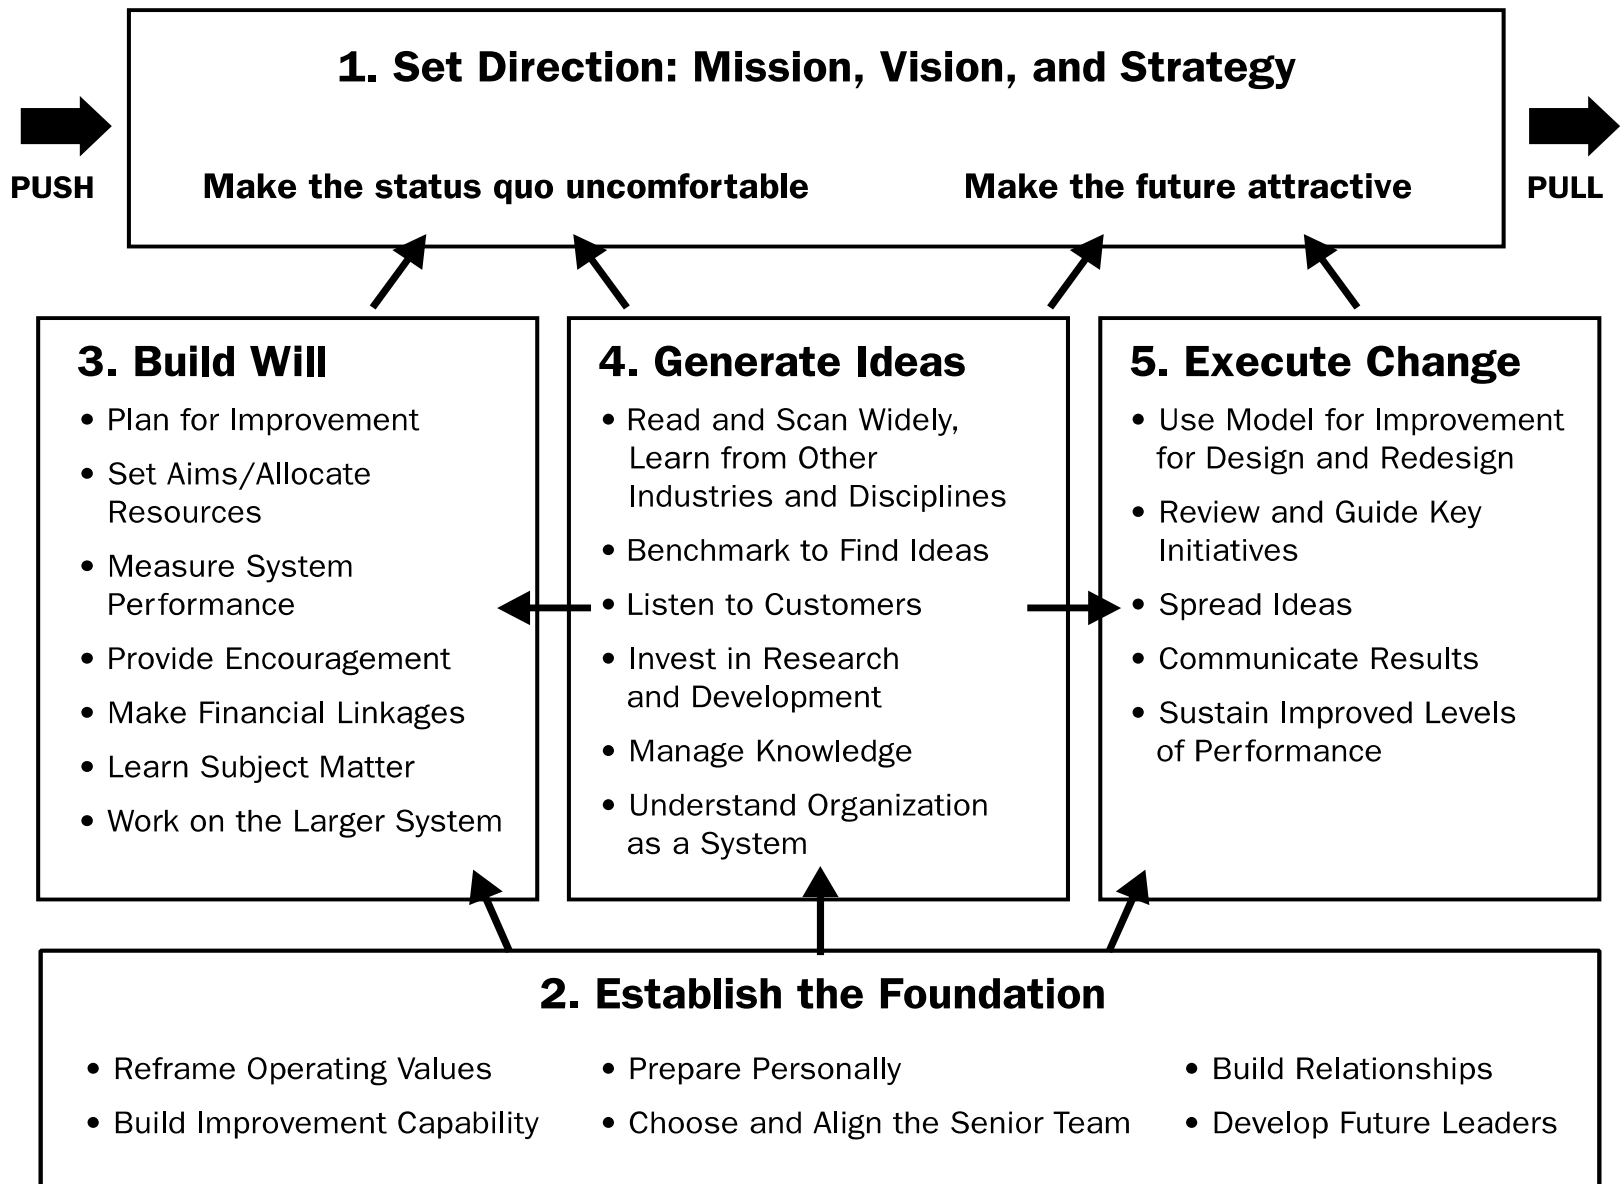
1. Set Direction: Mission, Vision, and Strategy

PUSH

Make the status quo uncomfortable

Make the future attractive

PULL

3. Build Will
• Plan for Improvement
• Set Aims/Allocate Resources
• Measure System Performance
• Provide Encouragement
• Make Financial Linkages
• Learn Subject Matter
• Work on the Larger System

4. Generate Ideas
• Read and Scan Widely, Learn from Other Industries and Disciplines
• Benchmark to Find Ideas
• Listen to Customers
• Invest in Research and Development
• Manage Knowledge
• Understand Organization as a System

5. Execute Change
• Use Model for Improvement for Design and Redesign
• Review and Guide Key Initiatives
• Spread Ideas
• Communicate Results
• Sustain Improved Levels of Performance

2. Establish the Foundation
• Reframe Operating Values
• Build Improvement Capability
• Prepare Personally
• Choose and Align the Senior Team
• Build Relationships
• Develop Future Leaders